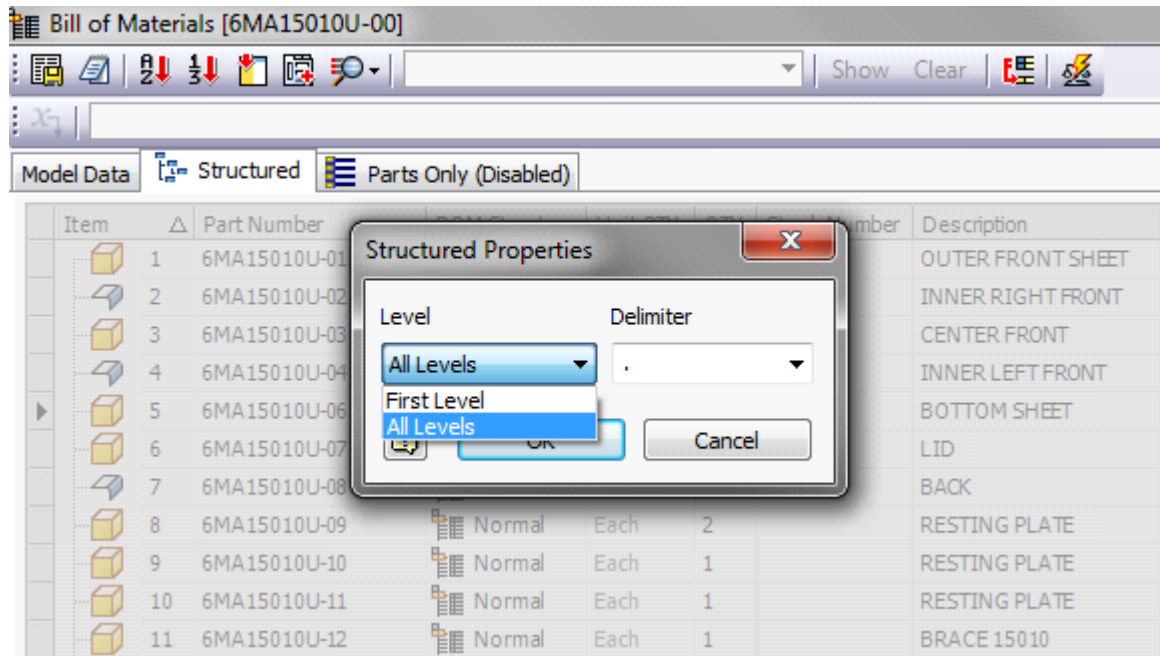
Bill of Materials [6MA15010U-00]

Show Clear

Model Data | Structured | Parts Only (Disabled)

Structured Properties

Level
All Levels
First Level
All Levels

Delimiter
.

OK
Cancel

| Item | Part Number | BOM Structure | Unit QTY | QTY | Stock Number | Description |
|---|---|---|---|---|---|---|
| 1 | 6MA15010U-01 | | | | | OUTER FRONT SHEET |
| 2 | 6MA15010U-02 | | | | | INNER RIGHT FRONT |
| 3 | 6MA15010U-03 | | | | | CENTER FRONT |
| 4 | 6MA15010U-04 | | | | | INNER LEFT FRONT |
| 5 | 6MA15010U-06 | | | | | BOTTOM SHEET |
| 6 | 6MA15010U-07 | | | | | LID |
| 7 | 6MA15010U-08 | | | | | BACK |
| 8 | 6MA15010U-09 | Normal | Each | 2 | | RESTING PLATE |
| 9 | 6MA15010U-10 | Normal | Each | 1 | | RESTING PLATE |
| 10 | 6MA15010U-11 | Normal | Each | 1 | | RESTING PLATE |
| 11 | 6MA15010U-12 | Normal | Each | 1 | | BRACE 15010 |